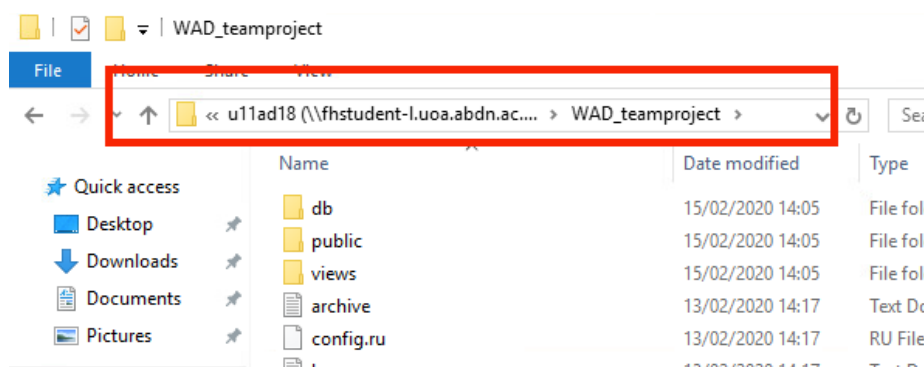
WAD_teamproject

File Home Share View

« u11ad18 (\\fhstudent-l.uoa.abdn.ac.... › WAD_teamproject ›

Sea

Quick access
Desktop
Downloads
Documents
Pictures

| Name | Date modified | Type |
|---|---|---|
| db | 15/02/2020 14:05 | File fol |
| public | 15/02/2020 14:05 | File fol |
| views | 15/02/2020 14:05 | File fol |
| archive | 13/02/2020 14:17 | Text Do |
| config.ru | 13/02/2020 14:17 | RU File |